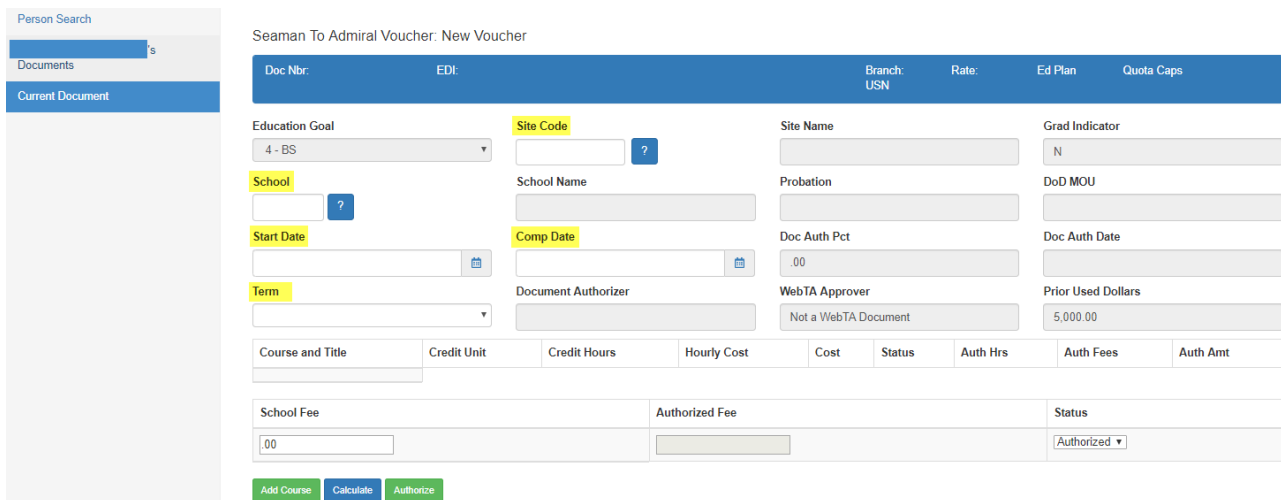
Person Search

's Documents

Current Document

Seaman To Admiral Voucher: New Voucher

Doc Nbr: EDI: Branch: USN Rate: Ed Plan Quota Caps

Education Goal
4 - BS

Site Code
?

Site Name

Grad Indicator
N

School
?

School Name

Probation

DoD MOU

Start Date

Comp Date

Doc Auth Pct
.00

Doc Auth Date

Term

Document Authorizer

WebTA Approver
Not a WebTA Document

Prior Used Dollars
5,000.00

| Course and Title | Credit Unit | Credit Hours | Hourly Cost | Cost | Status | Auth Hrs | Auth Fees | Auth Amt |
|---|---|---|---|---|---|---|---|---|
| | | | | | | | | |

| School Fee | Authorized Fee | Status |
|---|---|---|
| .00 | | Authorized |

Add Course Calculate Authorize